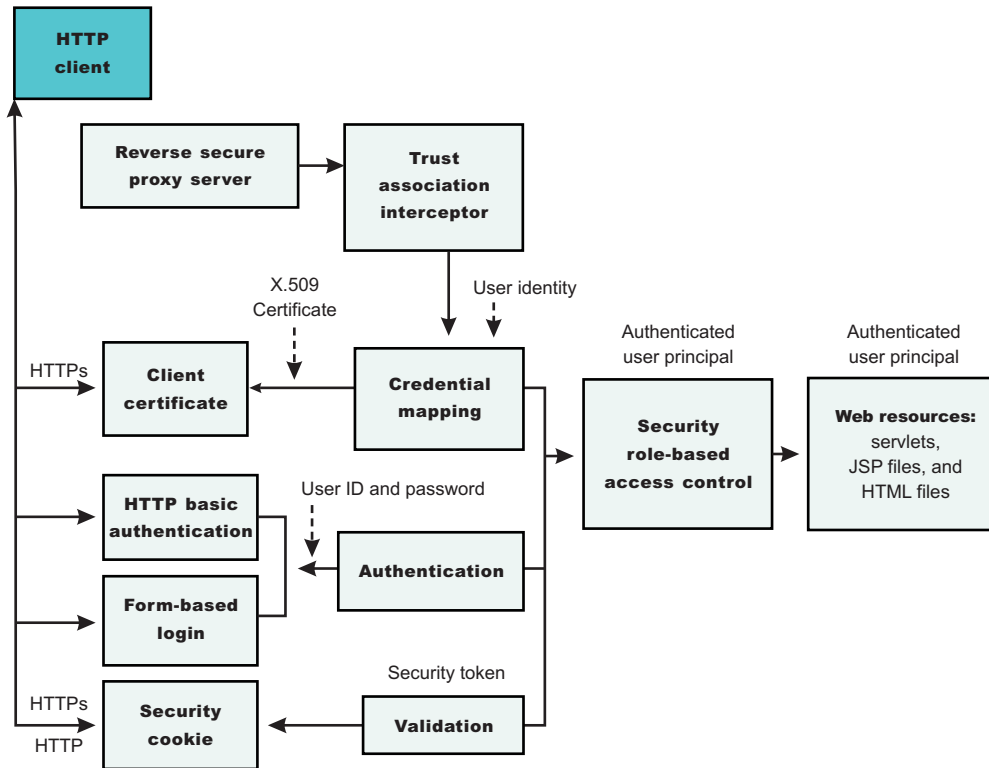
HTTP client

Reverse secure proxy server

Trust association interceptor

X.509 Certificate

User identity

Authenticated user principal

Authenticated user principal

HTTPs

Client certificate

Credential mapping

Security role-based access control

Web resources: servlets, JSP files, and HTML files

User ID and password

HTTP basic authentication

Authentication

Form-based login

Security token

HTTPs

HTTP

Security cookie

Validation